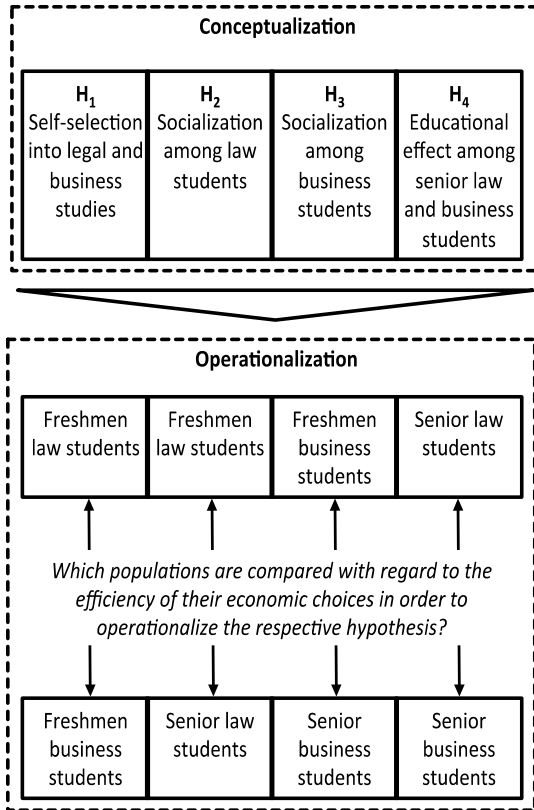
Conceptualization

| $H_1$ Self-selection into legal and business studies | $H_2$ Socialization among law students | $H_3$ Socialization among business students | $H_4$ Educational effect among senior law and business students |
|---|---|---|---|

Operationalization

| Freshmen law students | Freshmen law students | Freshmen business students | Senior law students |
|---|---|---|---|

Which populations are compared with regard to the efficiency of their economic choices in order to operationalize the respective hypothesis?

| Freshmen business students | Senior law students | Senior business students | Senior business students |
|---|---|---|---|